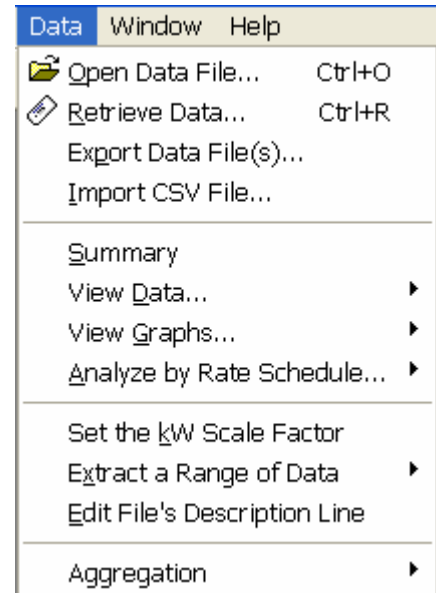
Data Window Help

Open Data File... Ctrl+O
Retrieve Data... Ctrl+R
Export Data File(s)...
Import CSV File...

Summary
View Data...
View Graphs...
Analyze by Rate Schedule...

Set the kW Scale Factor
Extract a Range of Data
Edit File's Description Line

Aggregation